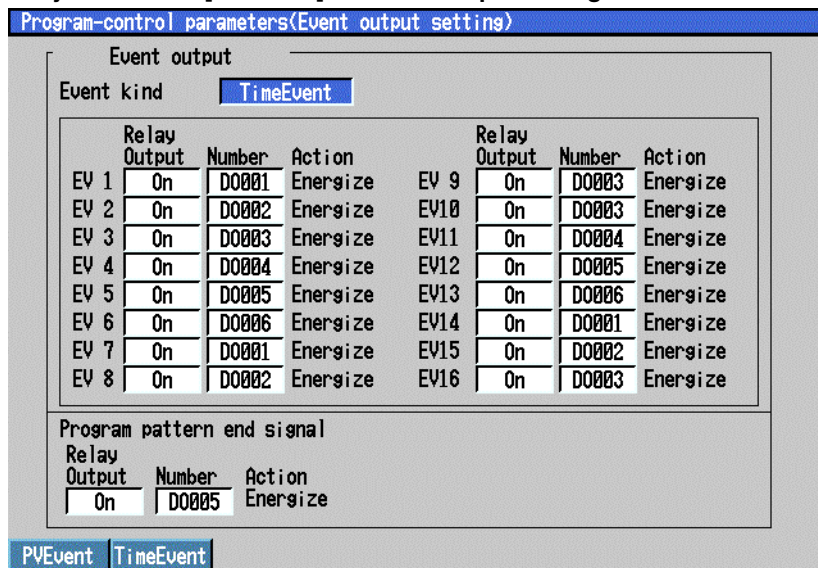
Program-control parameters(Event output setting)

Event output

Event kind TimeEvent

| | Relay Output | Number | Action | | Relay Output | Number | Action |
|---|---|---|---|---|---|---|---|
| EV 1 | On | D0001 | Energize | EV 9 | On | D0003 | Energize |
| EV 2 | On | D0002 | Energize | EV10 | On | D0003 | Energize |
| EV 3 | On | D0003 | Energize | EV11 | On | D0004 | Energize |
| EV 4 | On | D0004 | Energize | EV12 | On | D0005 | Energize |
| EV 5 | On | D0005 | Energize | EV13 | On | D0006 | Energize |
| EV 6 | On | D0006 | Energize | EV14 | On | D0001 | Energize |
| EV 7 | On | D0001 | Energize | EV15 | On | D0002 | Energize |
| EV 8 | On | D0002 | Energize | EV16 | On | D0003 | Energize |

Program pattern end signal

| Relay Output | Number | Action |
|---|---|---|
| On | D0005 | Energize |

PVEvent TimeEvent